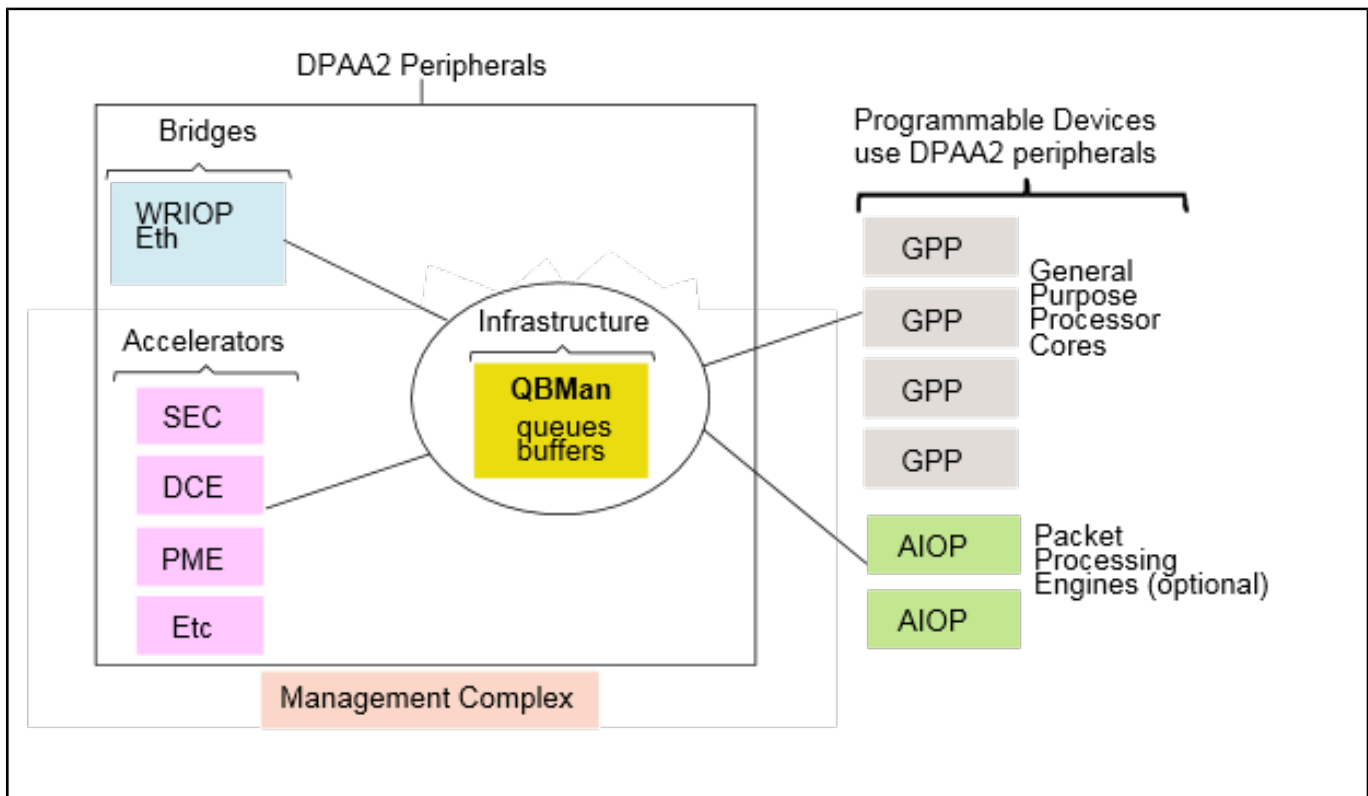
DPAA2 Peripherals

Bridges

WRIOP Eth

Accelerators

SEC

DCE

PME

Etc

Infrastructure

QBMan

queues buffers

Management Complex

Programmable Devices use DPAA2 peripherals

GPP

GPP

GPP

GPP

General Purpose Processor Cores

AIOP

AIOP

Packet Processing Engines (optional)